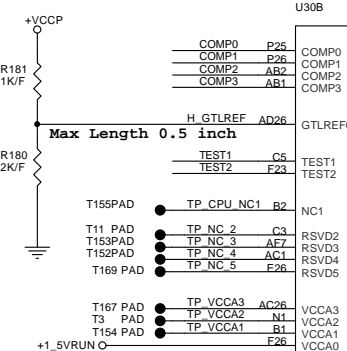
U30B

+VCCP

R181
1K/F

R180
2K/F

COMP0 P25 COMP0
COMP1 P26 COMP1
COMP2 AB2 COMP2
COMP3 AB1 COMP3

H_GTLREF AD26 GTLREF

Max Length 0.5 inch

TEST1 C5 TEST1
TEST2 F23 TEST2

T155PAD TP_CPU_NC1 B2 NC1

T11 PAD TP_NC_2 C3 RSVD2
T153PAD TP_NC_3 AF7 RSVD3
T152PAD TP_NC_4 AC1 RSVD4
T169 PAD TP_NC_5 F6 RSVD5

T167 PAD TP_VCCA3 AC26 VCCA3
T3 PAD TP_VCCA2 N1 VCCA2
T154 PAD TP_VCCA1 B1 VCCA1
+1_5VRUN F26 VCCA0